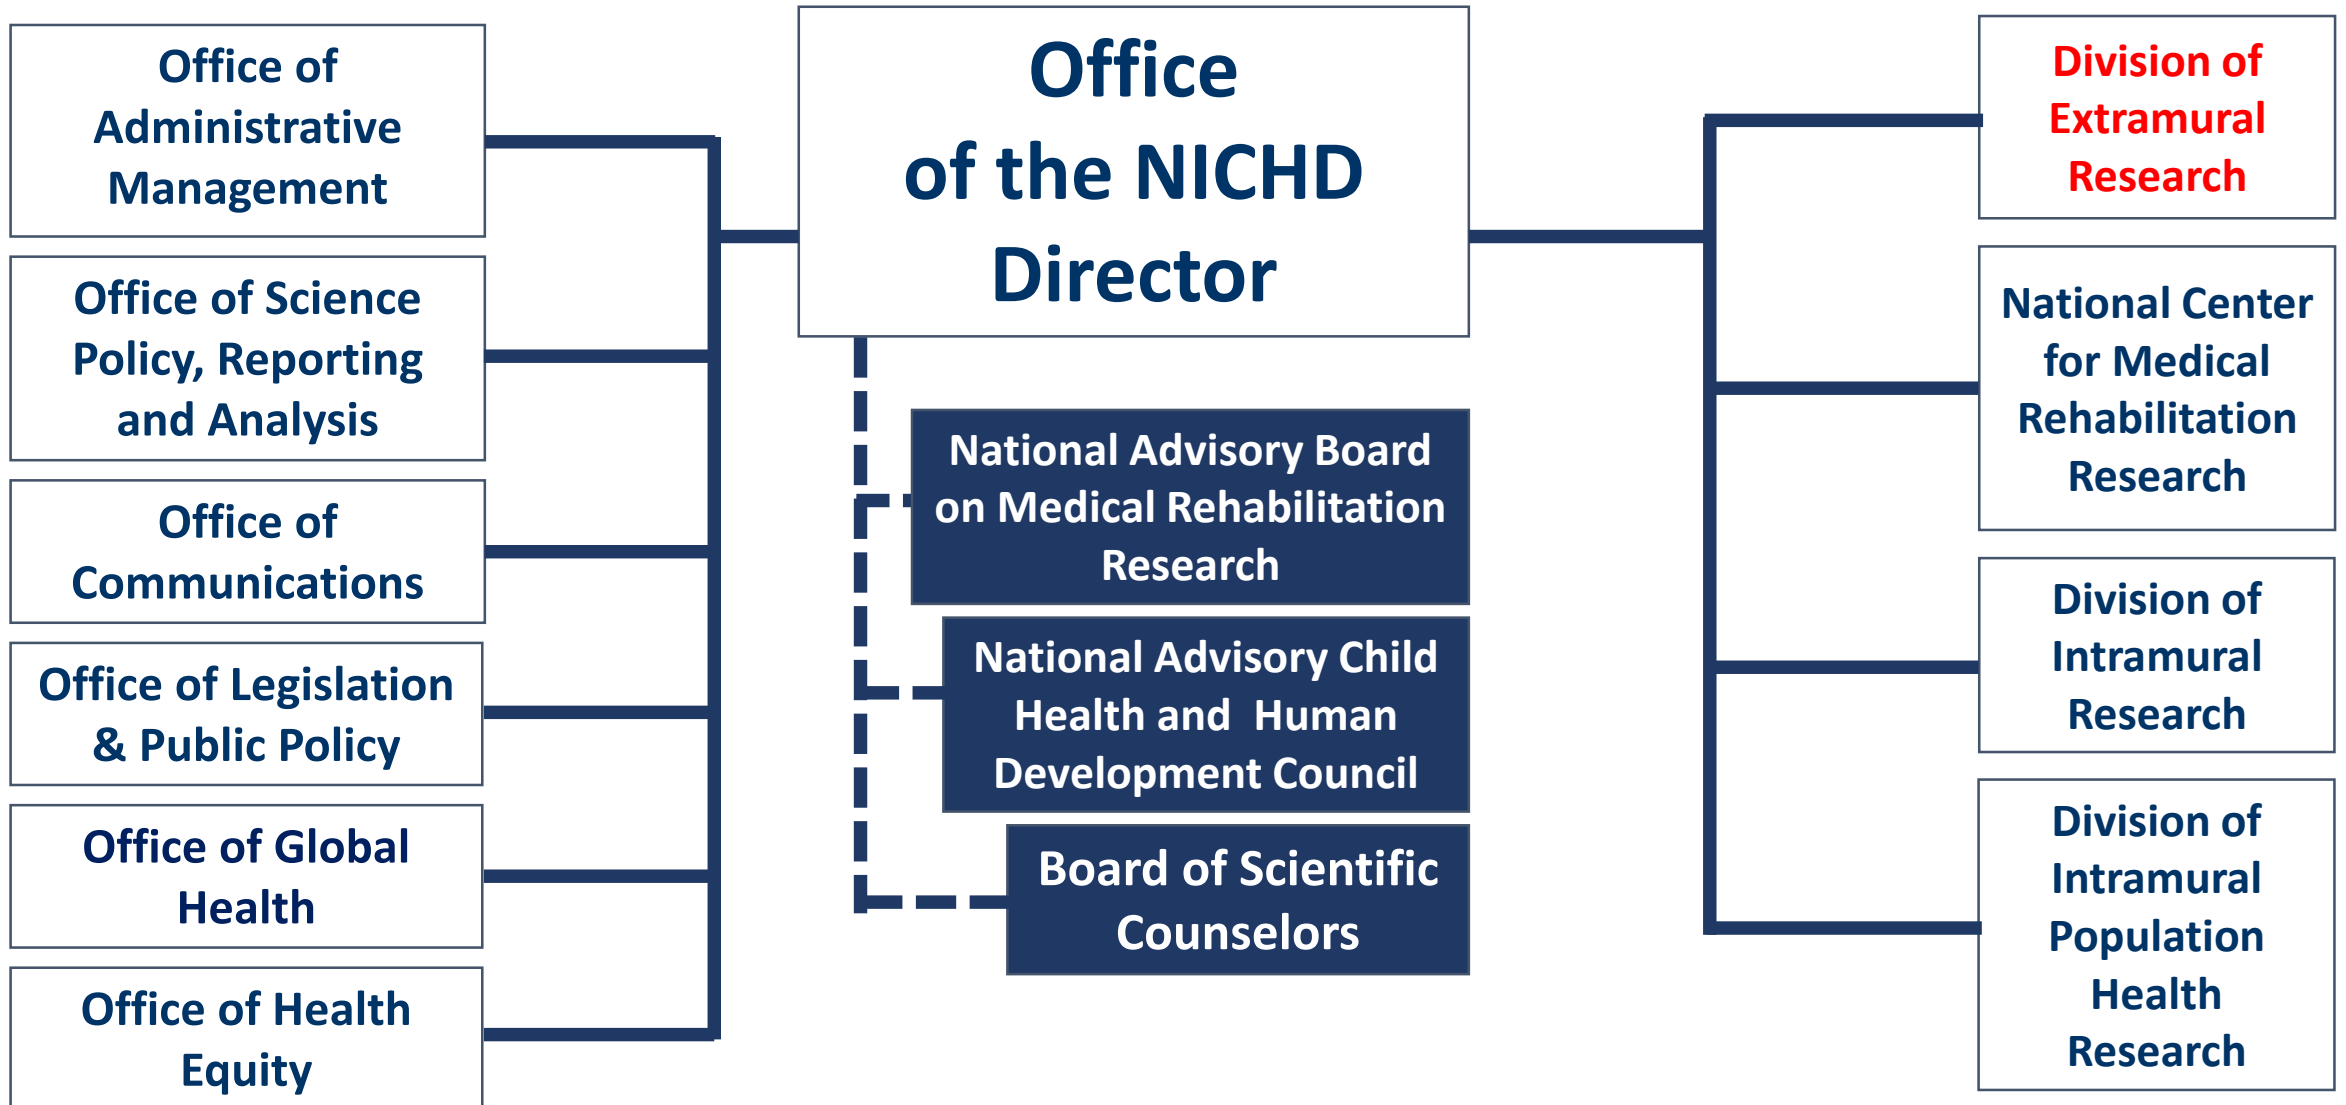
Office of Administrative Management

Office of Science Policy, Reporting and Analysis

Office of Communications

Office of Legislation & Public Policy

Office of Global Health

Office of Health Equity

Office of the NICHD Director

National Advisory Board on Medical Rehabilitation Research

National Advisory Child Health and Human Development Council

Board of Scientific Counselors

Division of Extramural Research

National Center for Medical Rehabilitation Research

Division of Intramural Research

Division of Intramural Population Health Research